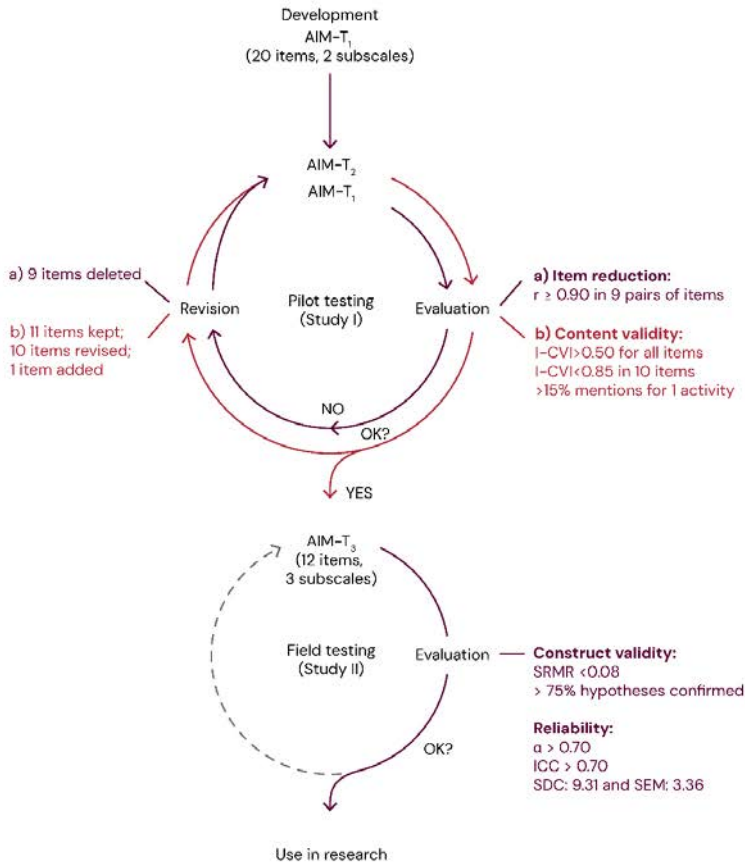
Development
AIM-T$_1$
(20 items, 2 subscales)

AIM-T$_2$
AIM-T$_1$

a) 9 items deleted

b) 11 items kept; 10 items revised; 1 item added

Revision

Pilot testing (Study I)

Evaluation

a) Item reduction:
r ≥ 0.90 in 9 pairs of items

b) Content validity:
I-CVI>0.50 for all items
I-CVI<0.85 in 10 items
>15% mentions for 1 activity

NO

OK?

YES

AIM-T$_3$
(12 items, 3 subscales)

Field testing (Study II)

Evaluation

Construct validity:
SRMR <0.08
> 75% hypotheses confirmed

Reliability:
α > 0.70
ICC > 0.70
SDC: 9.31 and SEM: 3.36

OK?

Use in research